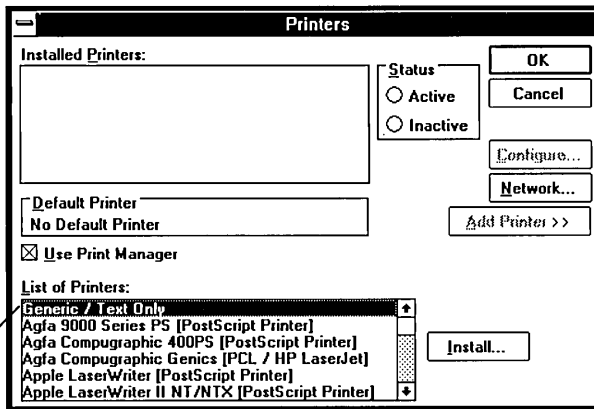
Printers

Installed Printers:

Status
Active
Inactive

OK
Cancel
Configure...
Network...
Add Printer >>

Default Printer
No Default Printer

☒ Use Print Manager

List of Printers:
Generic / Text Only
Agfa 9000 Series PS [PostScript Printer]
Agfa Compugraphic 400PS [PostScript Printer]
Agfa Compugraphic Genics [PCL / HP LaserJet]
Apple LaserWriter [PostScript Printer]
Apple LaserWriter II NT/NTX [PostScript Printer]

Install...